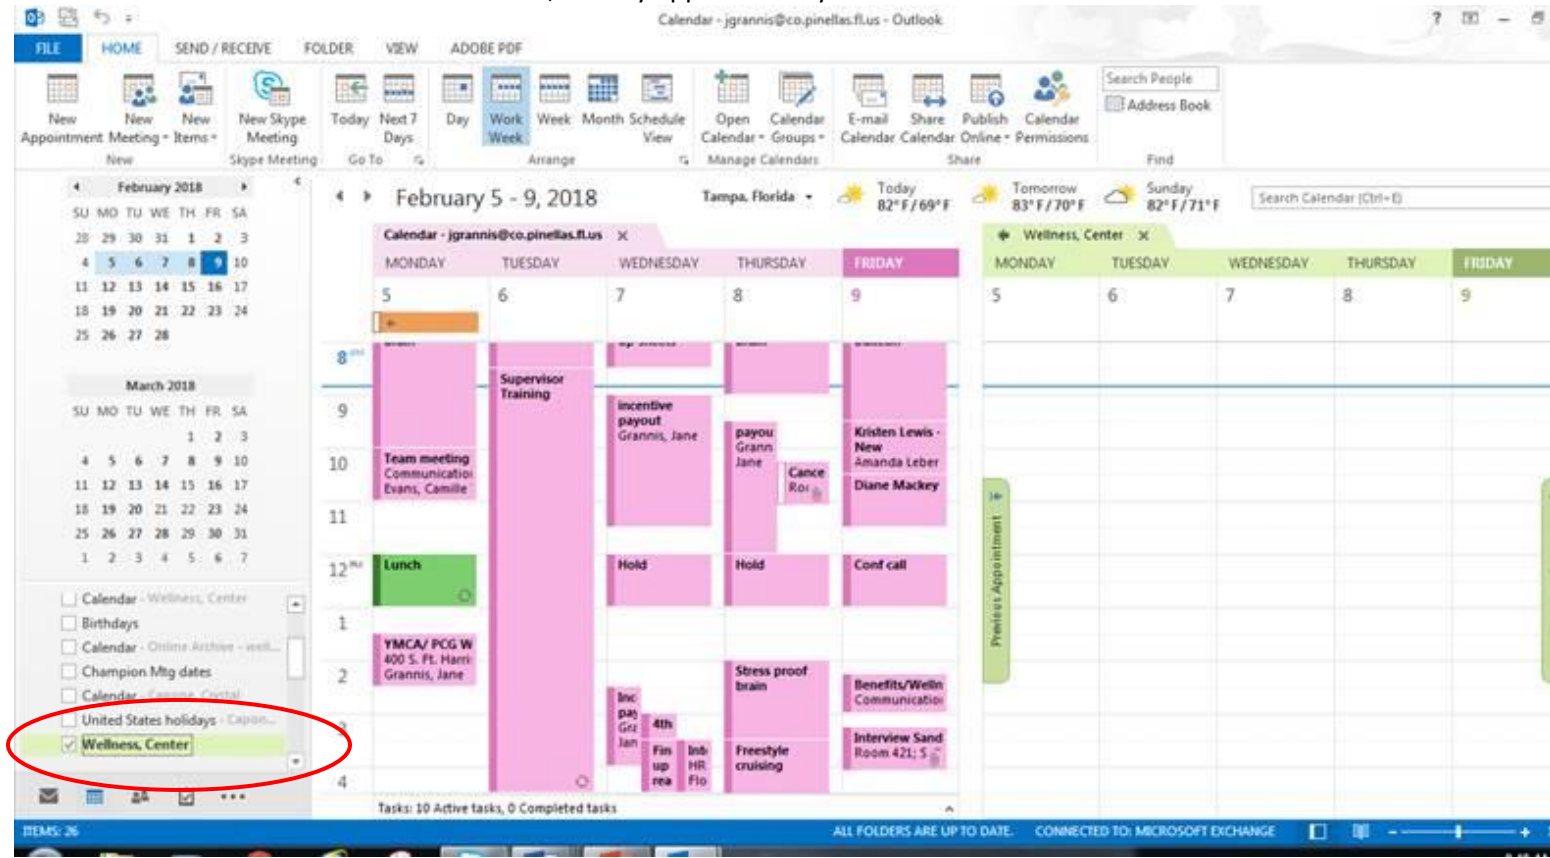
Calendar - jgrannis@co.pinellas.fl.us - Outlook

FILE HOME SEND / RECEIVE FOLDER VIEW ADOBE PDF

New Appointment
New Meeting
New Items
New
New Skype Meeting
Skype Meeting
Today
Next 7 Days
Go To
Day
Work Week
Week
Month
Schedule View
Arrange
Open Calendar
Calendar Groups
Manage Calendars
E-mail Calendar
Share Calendar
Publish Online
Calendar Permissions
Share
Search People
Address Book
Find

February 2018
SU MO TU WE TH FR SA
28 29 30 31 1 2 3
4 5 6 7 8 9 10
11 12 13 14 15 16 17
18 19 20 21 22 23 24
25 26 27 28

March 2018
SU MO TU WE TH FR SA
1 2 3
4 5 6 7 8 9 10
11 12 13 14 15 16 17
18 19 20 21 22 23 24
25 26 27 28 29 30 31
1 2 3 4 5 6 7

Calendar - Wellness, Center
Birthdays
Calendar - Online Archive - well...
Champion Mtg dates
Calendar - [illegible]
United States holidays - Capon...
Wellness, Center

February 5 - 9, 2018
Tampa, Florida
Today 82° F / 69° F
Tomorrow 83° F / 70° F
Sunday 82° F / 71° F
Search Calendar (Ctrl+E)

Calendar - jgrannis@co.pinellas.fl.us
MONDAY TUESDAY WEDNESDAY THURSDAY FRIDAY
5 6 7 8 9

8 am
9
10
11
12 PM
1
2
3
4

Supervisor Training
incentive payout Grannis, Jane
payou Grann Jane
Cance Ro
Kristen Lewis - New Amanda Leber
Diane Mackey
Team meeting Communicatio Evans, Camille
Lunch
Hold
Hold
Conf call
YMCA/ PCG W 400 S. Ft. Harri Grannis, Jane
Stress proof brain
Benefits/Welln Communicatio
Inc pay Gra Jan
4th
Fin up rea
Inte HR Flo
Freestyle cruising
Interview Sand Room 421; S

Wellness, Center
MONDAY TUESDAY WEDNESDAY THURSDAY FRIDAY
5 6 7 8 9
Previous Appointment

Tasks: 10 Active tasks, 0 Completed tasks

ITEMS: 26
ALL FOLDERS ARE UP TO DATE. CONNECTED TO: MICROSOFT EXCHANGE